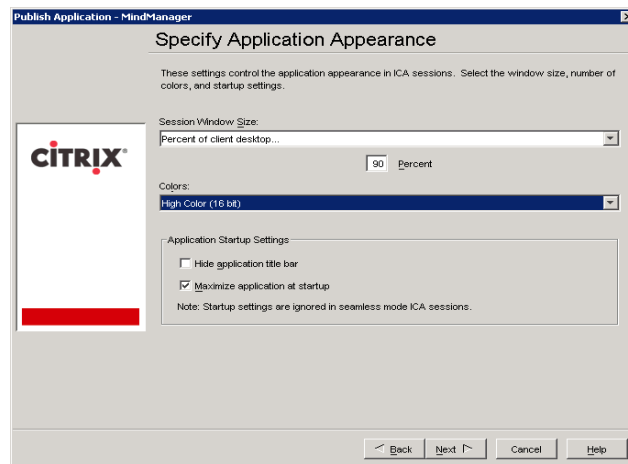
Publish Application - MindManager

Specify Application Appearance

These settings control the application appearance in ICA sessions. Select the window size, number of colors, and startup settings.

CITRIX

Session Window Size:

Percent of client desktop...

90 Percent

Colors:

High Color (16 bit)

Application Startup Settings

☐ Hide application title bar

☑ Maximize application at startup

Note: Startup settings are ignored in seamless mode ICA sessions.

< Back | Next > | Cancel | Help